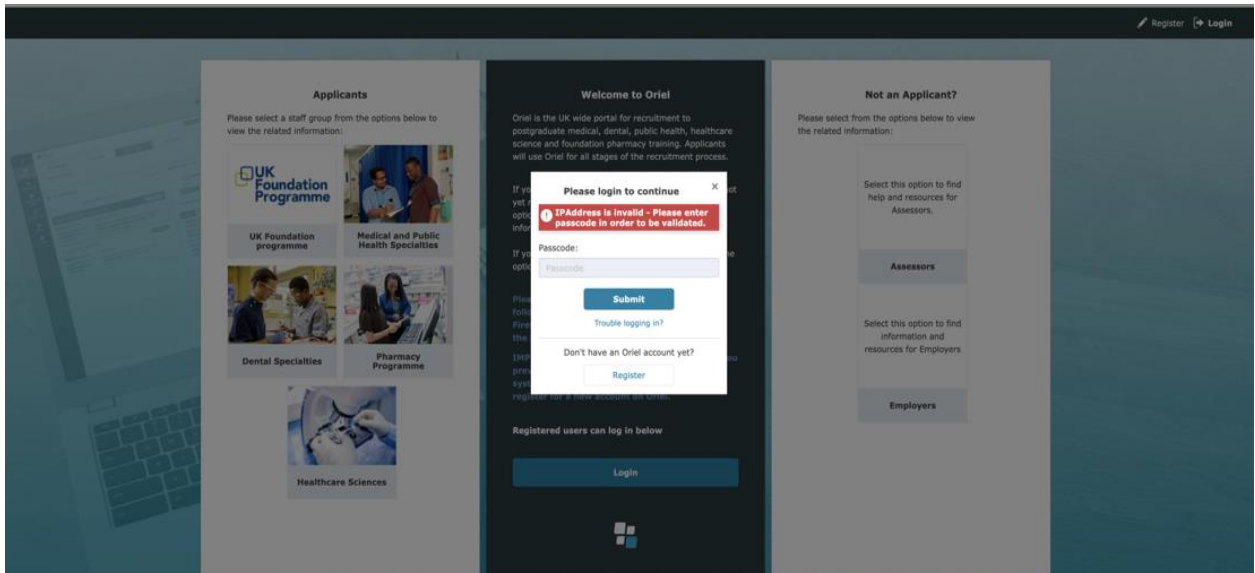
Register Login

Applicants

Please select a staff group from the options below to view the related information:

UK Foundation Programme

UK Foundation programme

Medical and Public Health Specialties

Dental Specialties

Pharmacy Programme

Healthcare Sciences

Welcome to Oriel

Oriel is the UK wide portal for recruitment to postgraduate medical, dental, public health, healthcare science and foundation pharmacy training. Applicants will use Oriel for all stages of the recruitment process.

If yo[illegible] yet r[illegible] optio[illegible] infor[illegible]

If yo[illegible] optio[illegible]

Plea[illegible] follo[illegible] Fire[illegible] the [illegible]

IMP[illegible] prev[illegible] syst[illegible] register for a new account on Oriel.

Registered users can log in below

Login

Please login to continue

×

IPAddress is invalid - Please enter passcode in order to be validated.

Passcode:

Passcode

Submit

Trouble logging in?

Don't have an Oriel account yet?

Register

Not an Applicant?

Please select from the options below to view the related information:

Select this option to find help and resources for Assessors.

Assessors

Select this option to find information and resources for Employers

Employers